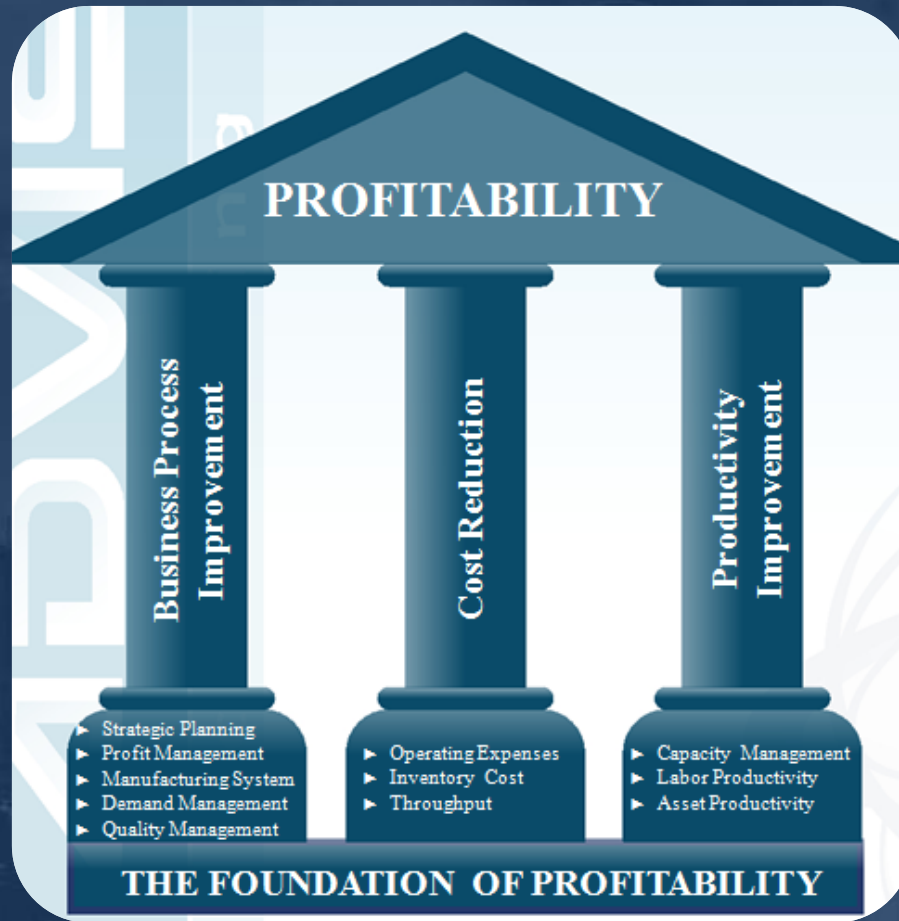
PROFITABILITY

Business Process Improvement

Cost Reduction

Productivity Improvement

► Strategic Planning
► Profit Management
► Manufacturing System
► Demand Management
► Quality Management

► Operating Expenses
► Inventory Cost
► Throughput

► Capacity Management
► Labor Productivity
► Asset Productivity

THE FOUNDATION OF PROFITABILITY